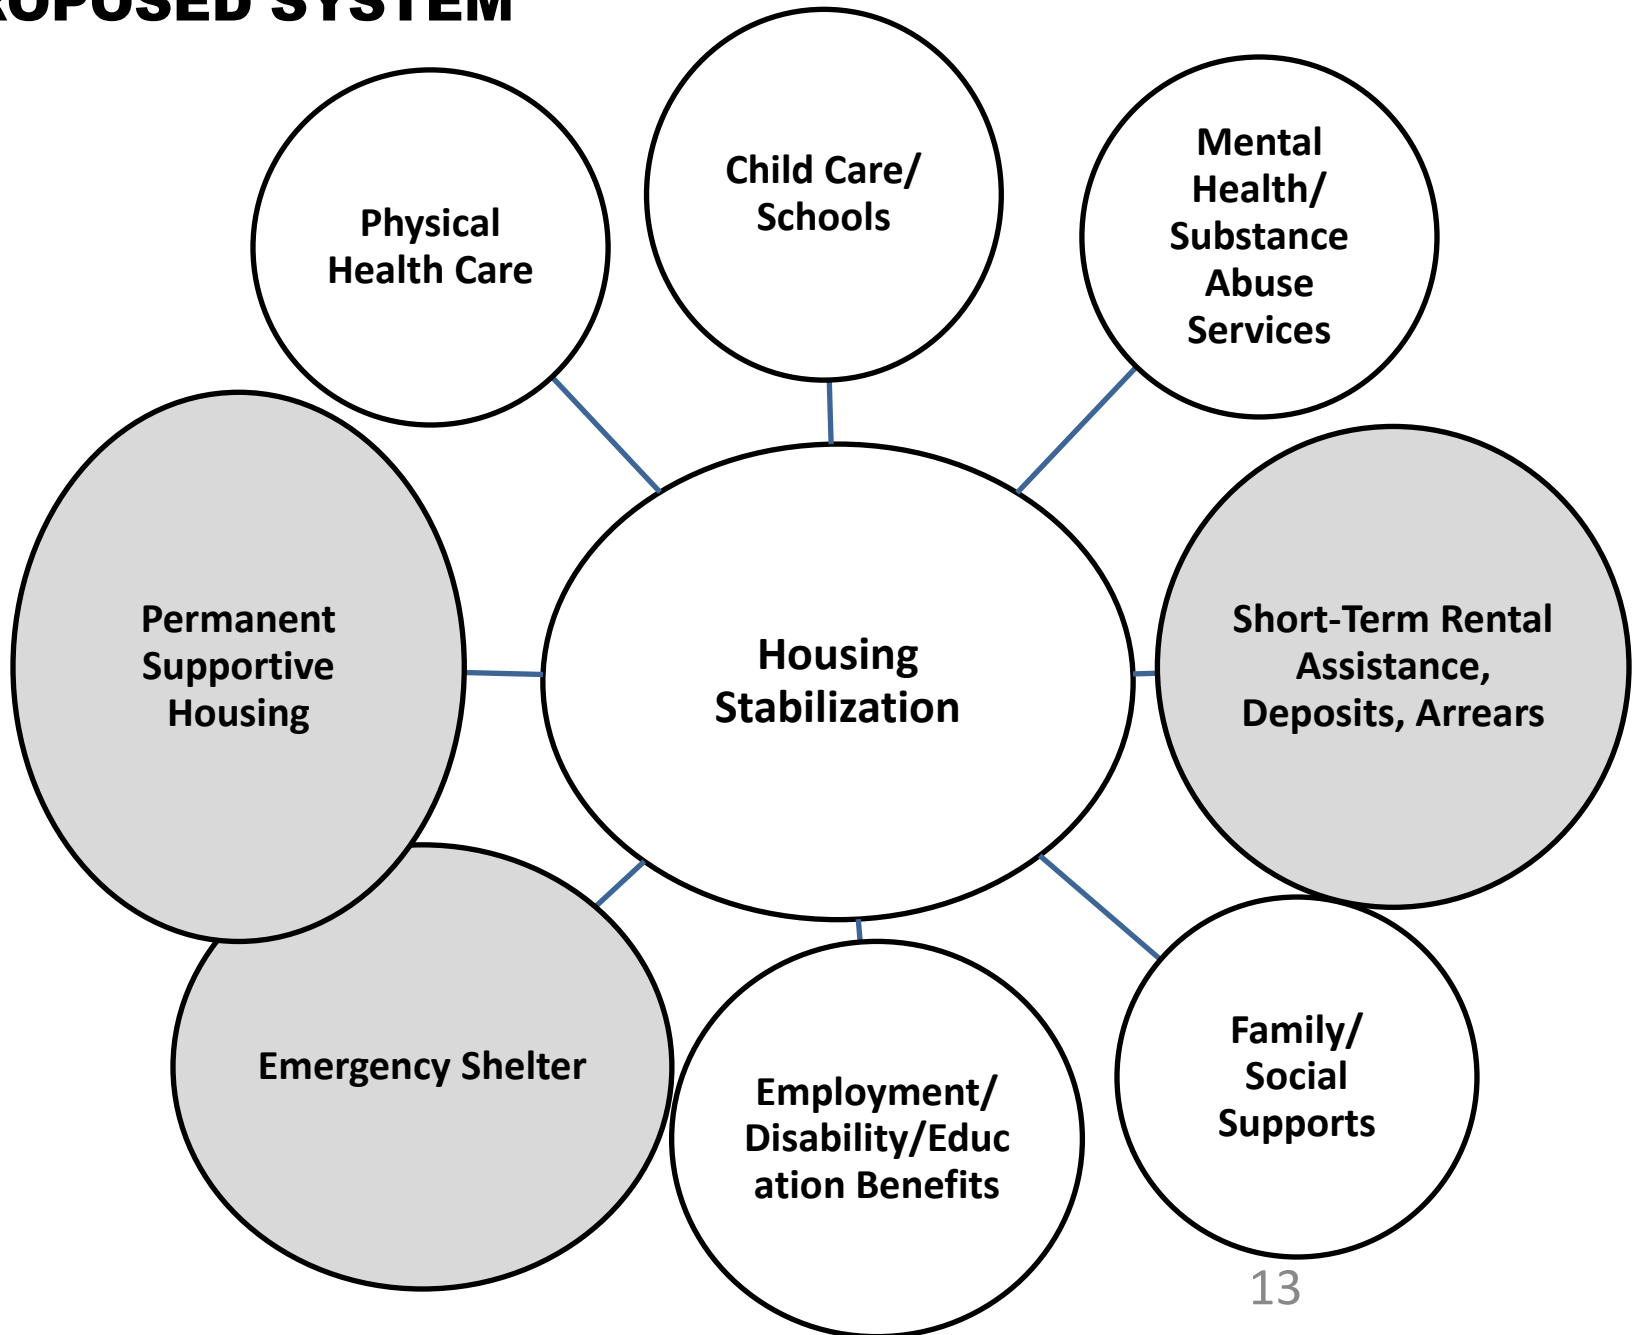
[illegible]ROPOSED SYSTEM

Physical Health Care

Child Care/ Schools

Mental Health/ Substance Abuse Services

Permanent Supportive Housing

Housing Stabilization

Short-Term Rental Assistance, Deposits, Arrears

Emergency Shelter

Employment/ Disability/Education Benefits

Family/ Social Supports

13